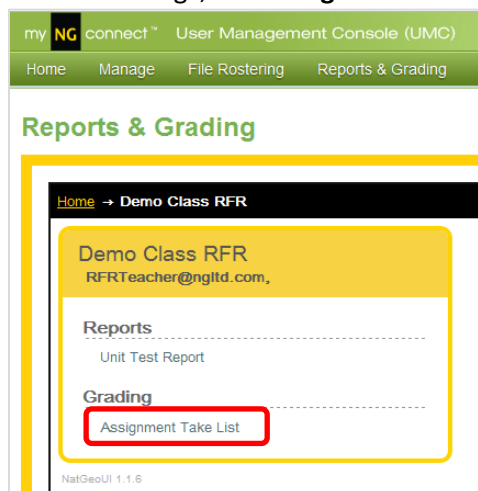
my NG connect™ User Management Console (UMC)

Home Manage File Rostering Reports & Grading

Reports & Grading

Home → Demo Class RFR

Demo Class RFR
RFRTeacher@ngltd.com,

Reports

Unit Test Report

Grading

Assignment Take List

NatGeoUI 1.1.6